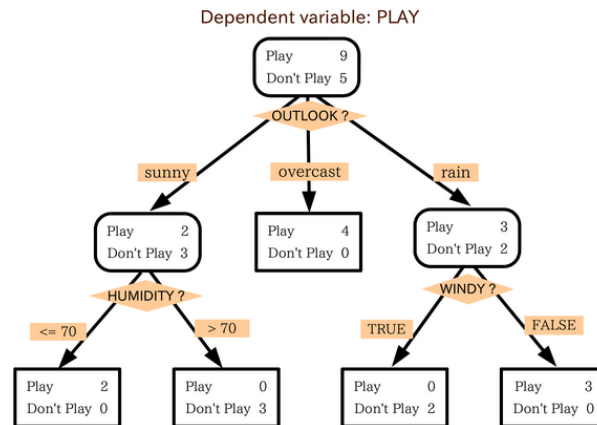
Dependent variable: PLAY

Play 9
Don't Play 5

OUTLOOK ?

sunny

overcast

rain

Play 2
Don't Play 3

Play 4
Don't Play 0

Play 3
Don't Play 2

HUMIDITY ?

WINDY ?

<= 70

> 70

TRUE

FALSE

Play 2
Don't Play 0

Play 0
Don't Play 3

Play 0
Don't Play 2

Play 3
Don't Play 0